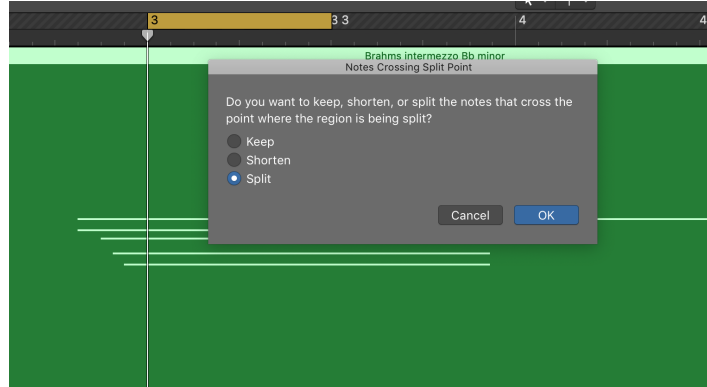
3
3 3
4
4

Brahms intermezzo Bb minor

Notes Crossing Split Point

Do you want to keep, shorten, or split the notes that cross the point where the region is being split?

Keep
Shorten
Split

Cancel
OK